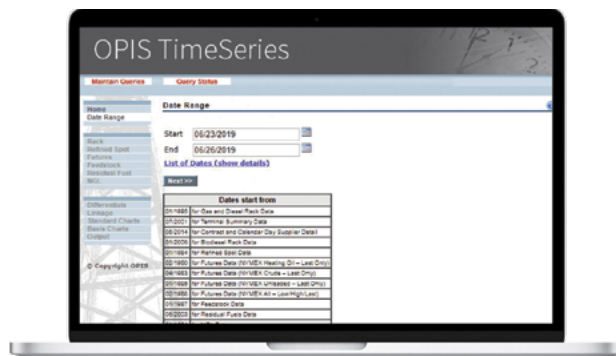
OPIS TimeSeries

Maintain Queries | Query Status

Home
Date Range

Rack
Refined Spot
Futures
Feedstock
Residual Fuel
NGL

Differentials
Linkage
Standard Charts
Basis Charts
Output

© Copyright OPIS

Date Range

Start 06/23/2019
End 06/26/2019
List of Dates (show details)

Next >>

| Dates start from | |
|---|---|
| 01/1995 | for Gas and Diesel Rack Data |
| 07/2001 | for Terminal Summary Data |
| 08/2014 | for Contract and Calendar Day Supplier Detail |
| 01/2006 | for Biodiesel Rack Data |
| 01/1994 | for Refined Spot Data |
| 02/1990 | for Futures Data (NYMEX Heating Oil – Last Only) |
| 04/1983 | for Futures Data (NYMEX Crude – Last Only) |
| 01/1995 | for Futures Data (NYMEX Unleaded – Last Only) |
| 01/1995 | for Futures Data (NYMEX All – Low/High/Last) |
| 05/1997 | for Feedstock Data |
| 05/2003 | for Residual Fuels Data |